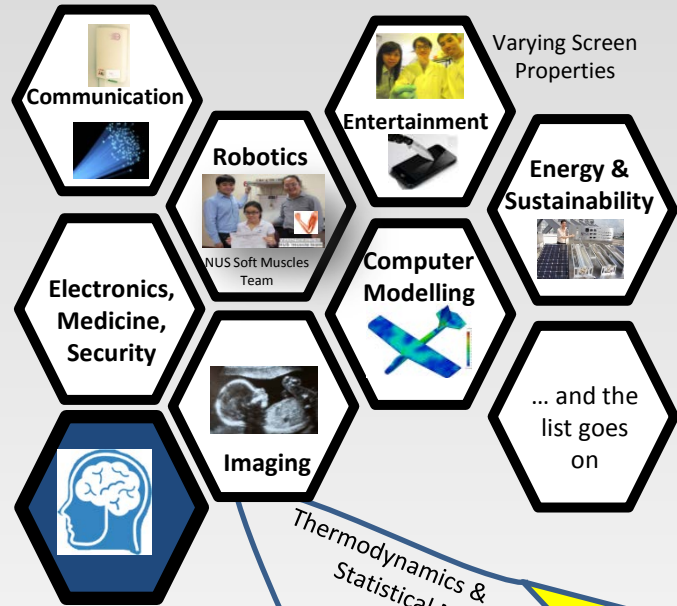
Communication

Robotics

NUS Soft Muscles Team

Entertainment

Varying Screen Properties

Energy & Sustainability

Electronics, Medicine, Security

Computer Modelling

Imaging

… and the list goes on

Thermodynamics & Statistical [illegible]